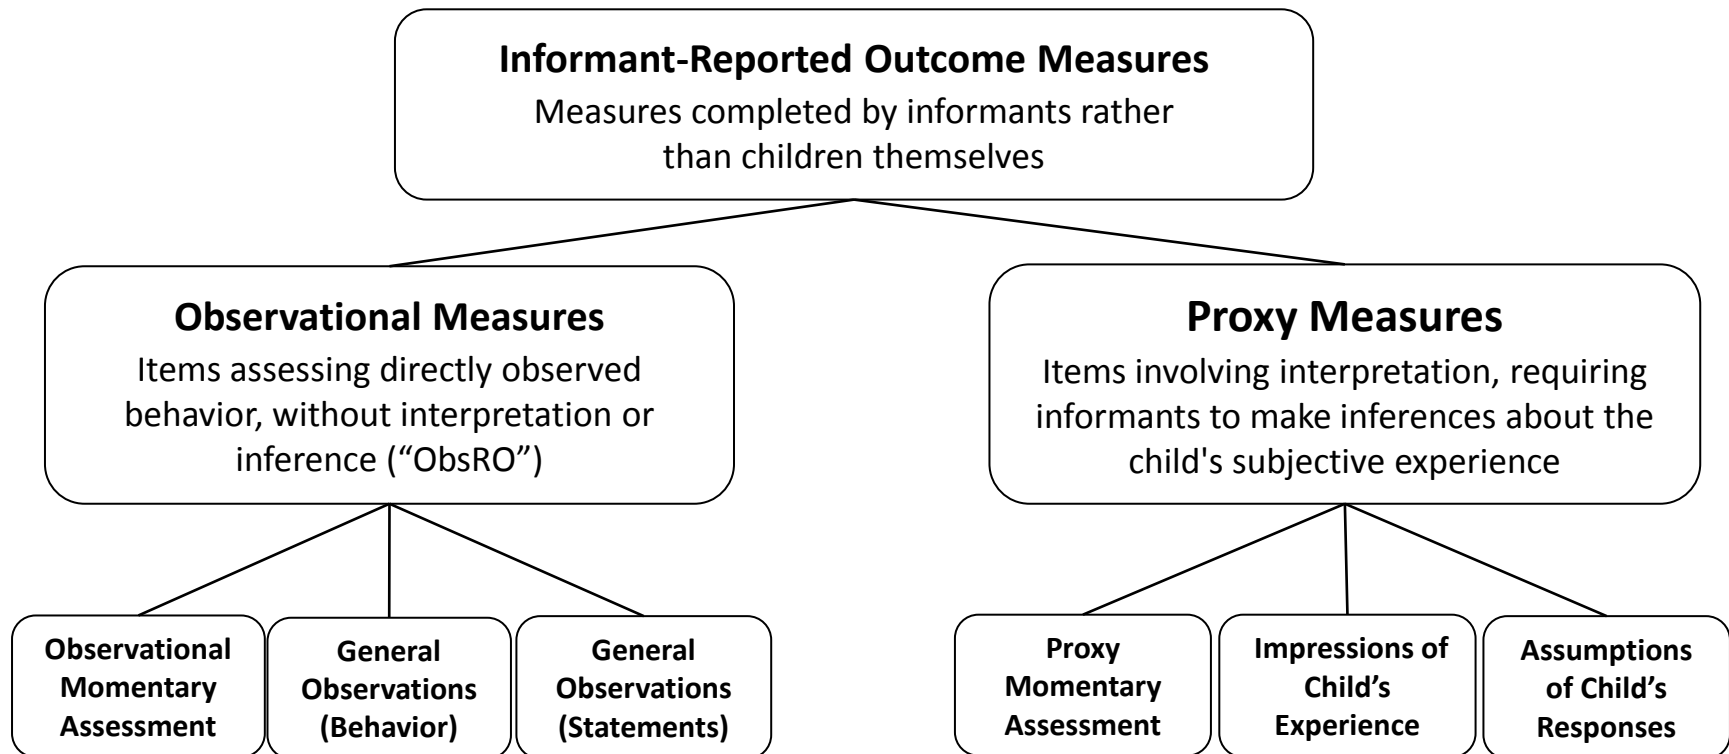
Informant-Reported Outcome Measures
Measures completed by informants rather than children themselves

Observational Measures
Items assessing directly observed behavior, without interpretation or inference (“ObsRO”)

Proxy Measures
Items involving interpretation, requiring informants to make inferences about the child's subjective experience

Observational Momentary Assessment

General Observations (Behavior)

General Observations (Statements)

Proxy Momentary Assessment

Impressions of Child’s Experience

Assumptions of Child’s Responses